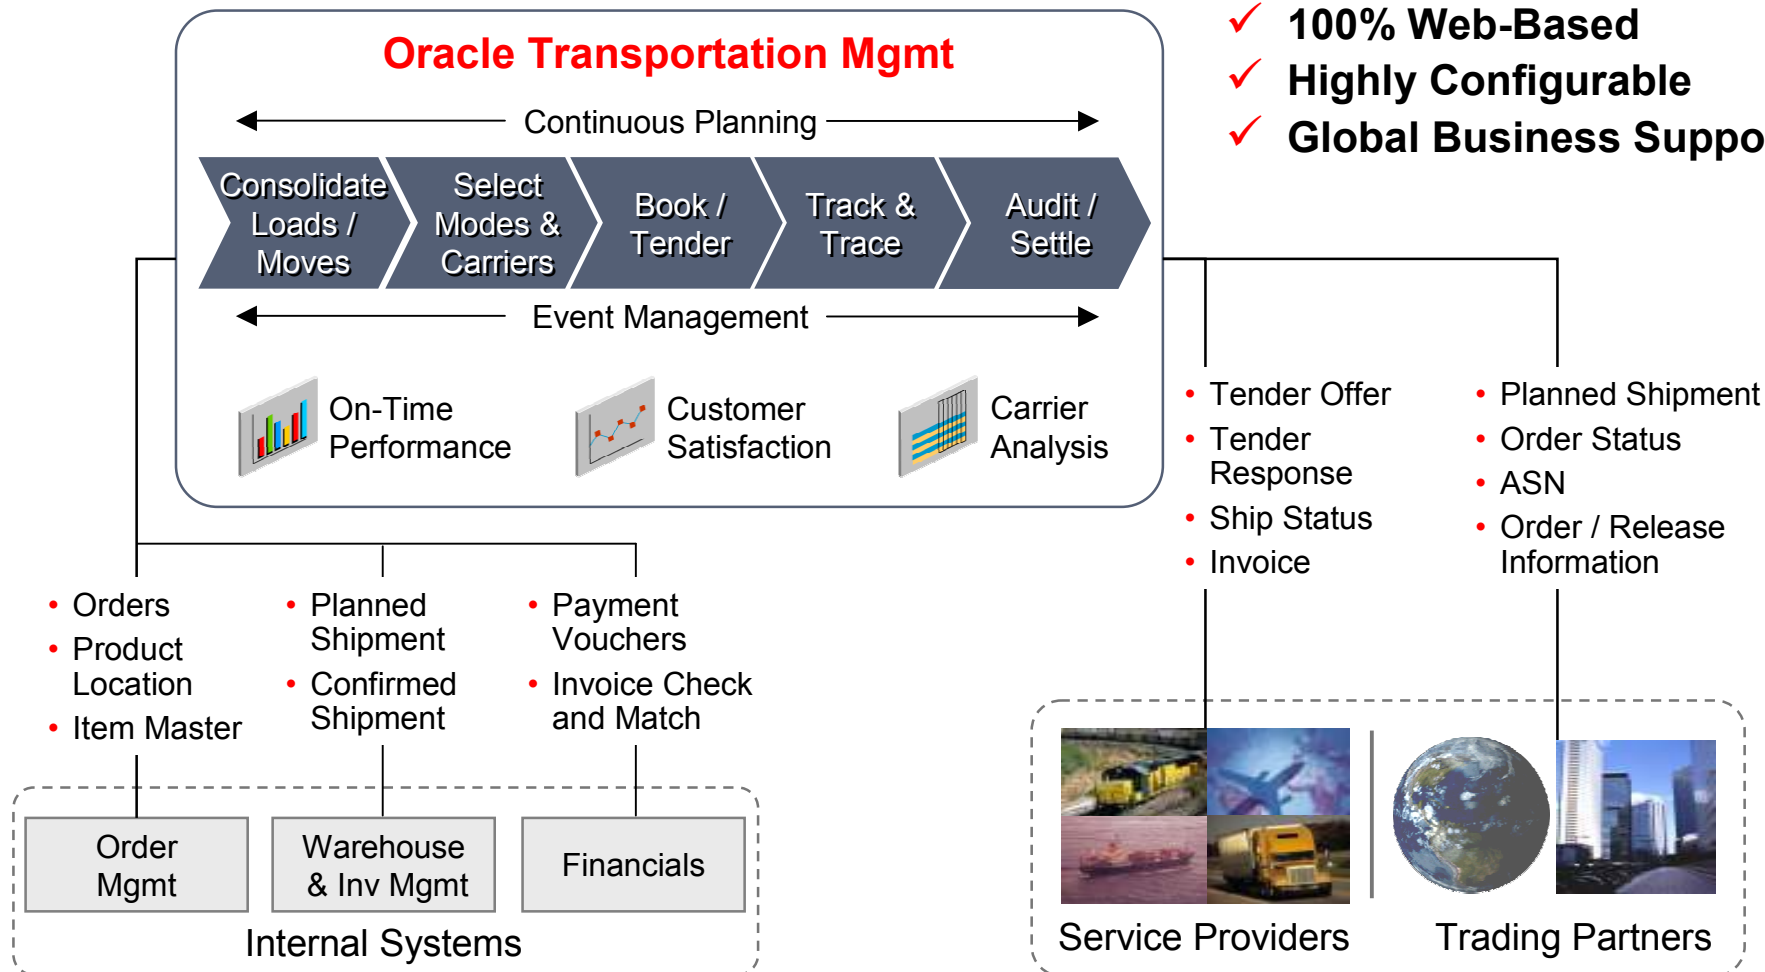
Oracle Transportation Mgmt

Continuous Planning

Consolidate Loads / Moves

Select Modes & Carriers

Book / Tender

Track & Trace

Audit / Settle

Event Management

On-Time Performance

Customer Satisfaction

Carrier Analysis

✓ 100% Web-Based
✓ Highly Configurable
✓ Global Business Suppo

• Tender Offer
• Tender Response
• Ship Status
• Invoice

• Planned Shipment
• Order Status
• ASN
• Order / Release Information

• Orders
• Product Location
• Item Master

• Planned Shipment
• Confirmed Shipment

• Payment Vouchers
• Invoice Check and Match

Order Mgmt

Warehouse & Inv Mgmt

Financials

Internal Systems

Service Providers

Trading Partners